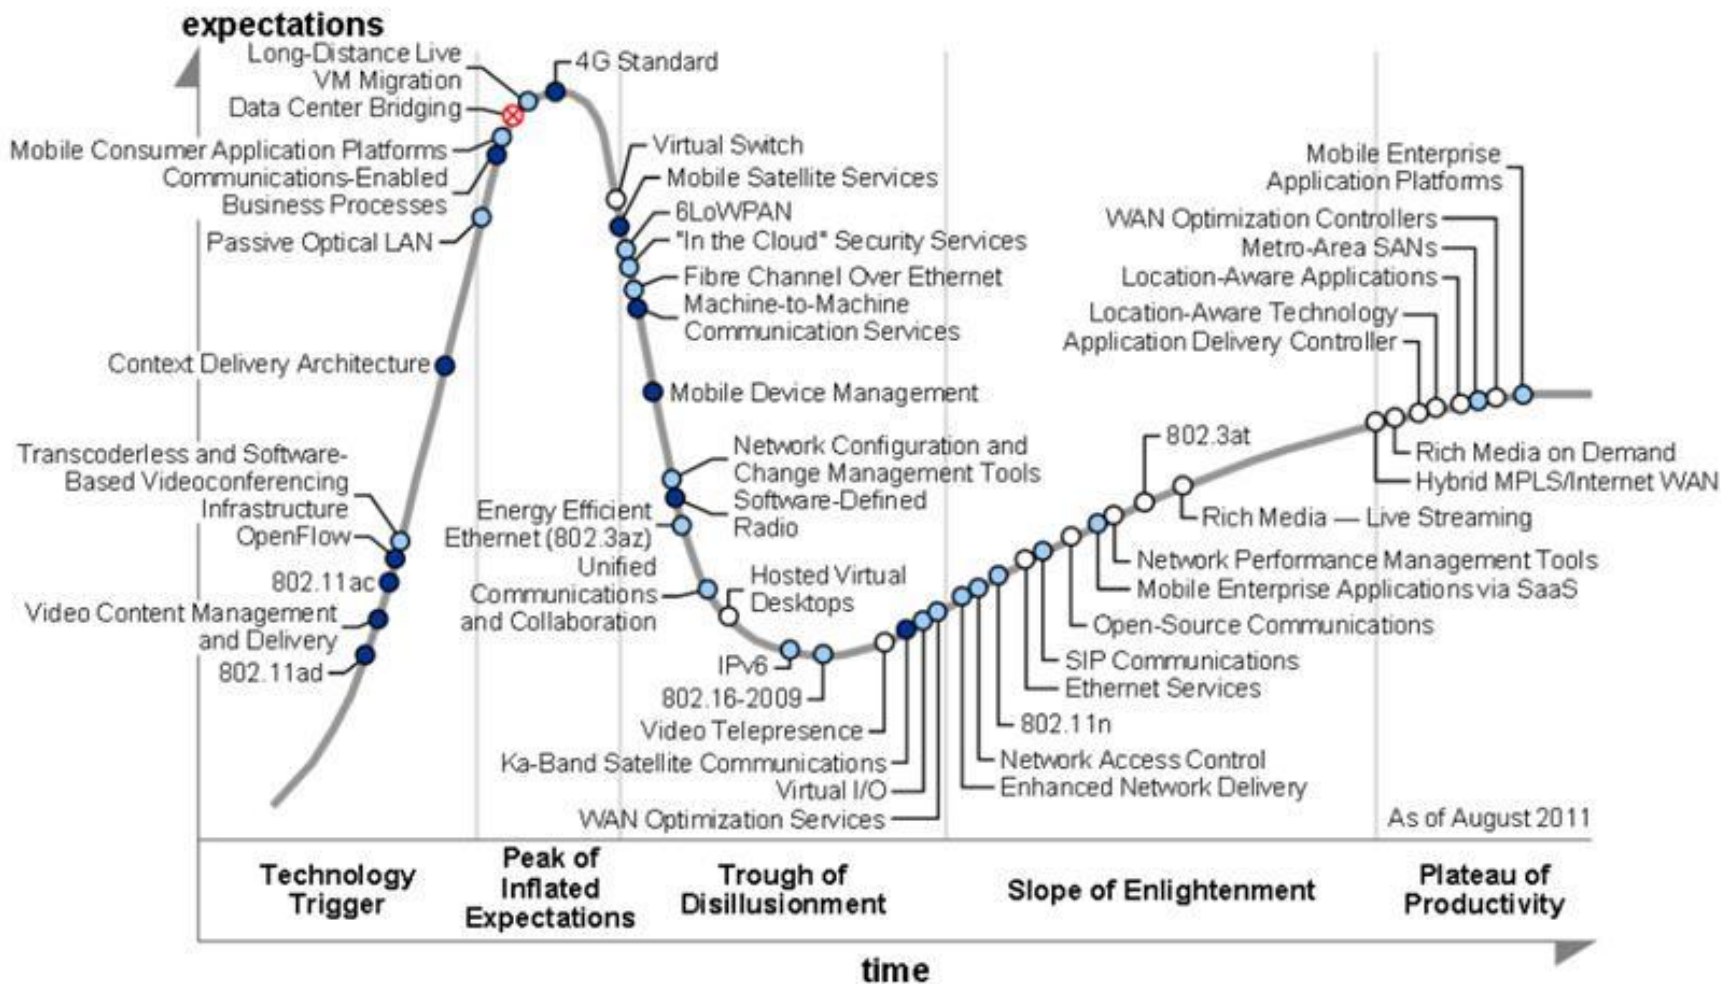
expectations

Long-Distance Live VM Migration
Data Center Bridging
Mobile Consumer Application Platforms
Communications-Enabled Business Processes
Passive Optical LAN
Context Delivery Architecture
Transcoderless and Software-Based Videoconferencing Infrastructure
OpenFlow
802.11ac
Video Content Management and Delivery
802.11ad

4G Standard
Virtual Switch
Mobile Satellite Services
6LoWPAN
"In the Cloud" Security Services
Fibre Channel Over Ethernet
Machine-to-Machine Communication Services
Mobile Device Management
Network Configuration and Change Management Tools
Software-Defined Radio
Energy Efficient Ethernet (802.3az)
Unified Communications and Collaboration
Hosted Virtual Desktops
IPv6
802.16-2009
Video Telepresence
Ka-Band Satellite Communications
Virtual I/O
WAN Optimization Services

802.3at
Rich Media — Live Streaming
Network Performance Management Tools
Mobile Enterprise Applications via SaaS
Open-Source Communications
SIP Communications
Ethernet Services
802.11n
Network Access Control
Enhanced Network Delivery

Mobile Enterprise Application Platforms
WAN Optimization Controllers
Metro-Area SANs
Location-Aware Applications
Location-Aware Technology
Application Delivery Controller
Rich Media on Demand
Hybrid MPLS/Internet WAN

As of August 2011

Technology Trigger
Peak of Inflated Expectations
Trough of Disillusionment
Slope of Enlightenment
Plateau of Productivity

time